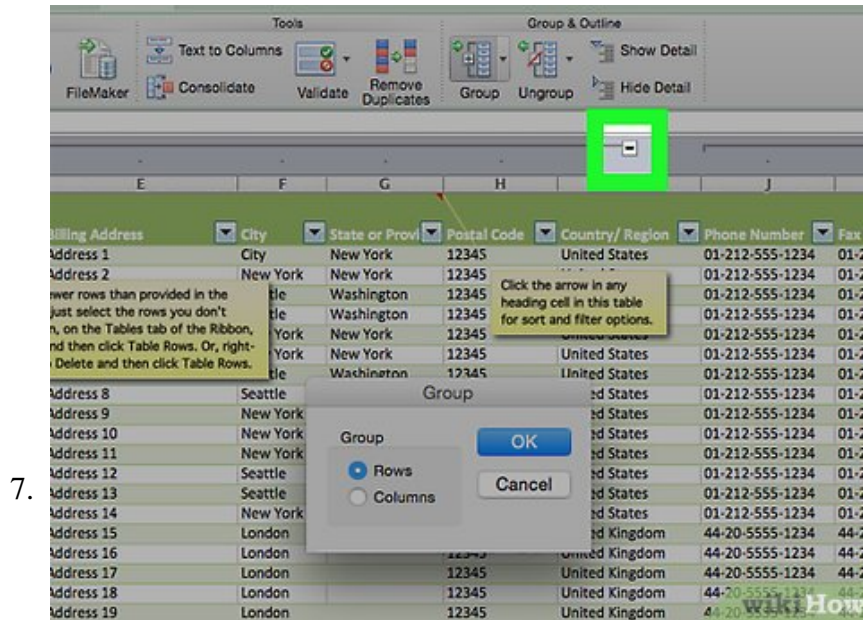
7.

Tools

Group & Outline

FileMaker

Text to Columns

Consolidate

Validate

Remove Duplicates

Group

Ungroup

Show Detail

Hide Detail

E F G H J

| Billing Address | City | State or Provi | Postal Code | Country/ Region | Phone Number | Fax |
|---|---|---|---|---|---|---|
| Address 1 | City | New York | 12345 | United States | 01-212-555-1234 | 01-2 |
| Address 2 | New York | New York | 12345 | | 01-212-555-1234 | 01-2 |
| | ttle | Washington | 12345 | | 01-212-555-1234 | 01-2 |
| | ttle | Washington | 12345 | | 01-212-555-1234 | 01-2 |
| | York | New York | 12345 | United States | 01-212-555-1234 | 01-2 |
| | York | New York | 12345 | United States | 01-212-555-1234 | 01-2 |
| | ttle | Washington | 12345 | United States | 01-212-555-1234 | 01-2 |
| Address 8 | Seattle | | | ed States | 01-212-555-1234 | 01-2 |
| Address 9 | New York | | | ed States | 01-212-555-1234 | 01-2 |
| Address 10 | New York | | | ed States | 01-212-555-1234 | 01-2 |
| Address 11 | New York | | | ed States | 01-212-555-1234 | 01-2 |
| Address 12 | Seattle | | | ed States | 01-212-555-1234 | 01-2 |
| Address 13 | Seattle | | | ed States | 01-212-555-1234 | 01-2 |
| Address 14 | New York | | | ed States | 01-212-555-1234 | 01-2 |
| Address 15 | London | | | ed Kingdom | 44-20-5555-1234 | 44-2 |
| Address 16 | London | | 12345 | United Kingdom | 44-20-5555-1234 | 44-2 |
| Address 17 | London | | 12345 | United Kingdom | 44-20-5555-1234 | 44-2 |
| Address 18 | London | | 12345 | United Kingdom | 44-20-5555-1234 | 44-2 |
| Address 19 | London | | 12345 | United Kingdom | 44-20-5555-1234 | |

ewer rows than provided in the just select the rows you don't n, on the Tables tab of the Ribbon, nd then click Table Rows. Or, right- Delete and then click Table Rows.

Click the arrow in any heading cell in this table for sort and filter options.

Group

Group

Rows

Columns

OK

Cancel

wikiHow